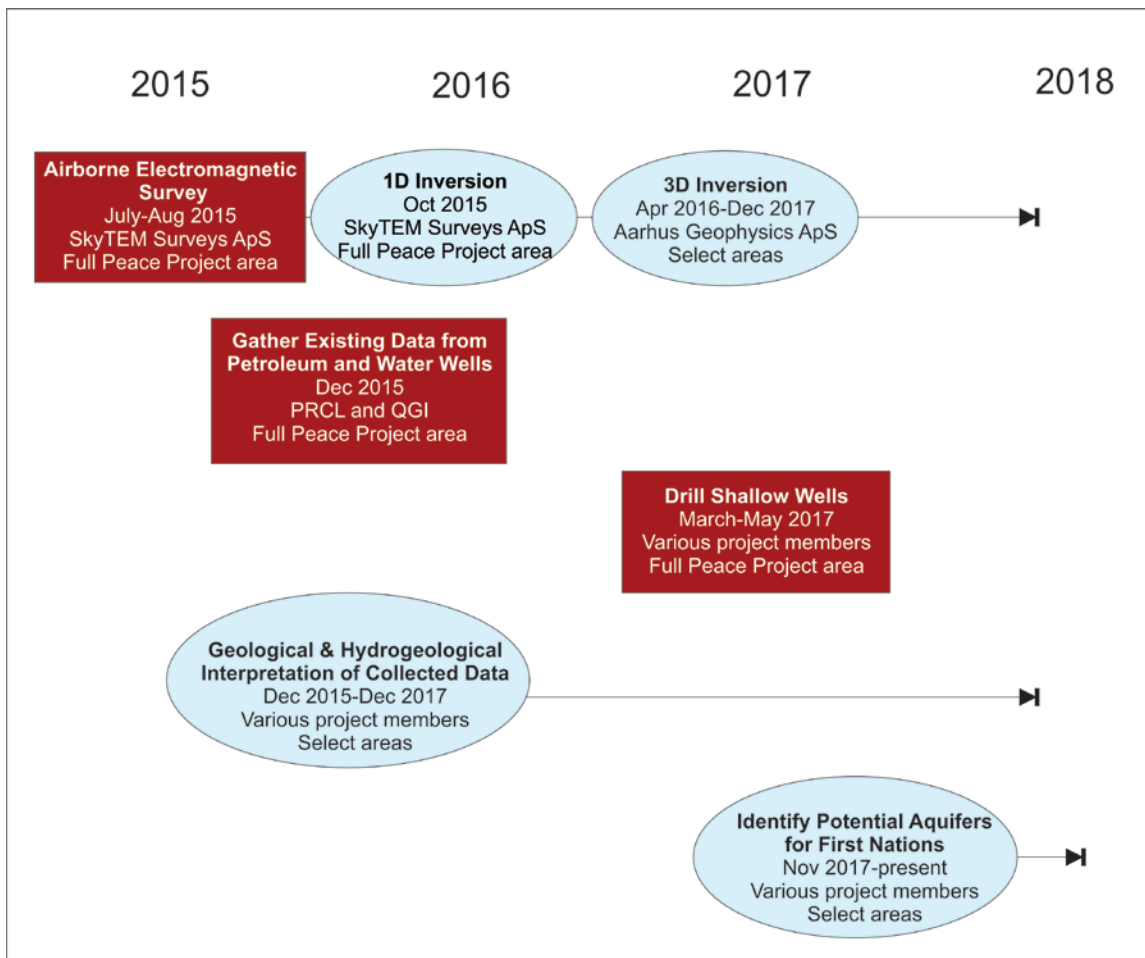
2015

2016

2017

2018

Airborne Electromagnetic Survey
July-Aug 2015
SkyTEM Surveys ApS
Full Peace Project area

1D Inversion
Oct 2015
SkyTEM Surveys ApS
Full Peace Project area

3D Inversion
Apr 2016-Dec 2017
Aarhus Geophysics ApS
Select areas

Gather Existing Data from Petroleum and Water Wells
Dec 2015
PRCL and QGI
Full Peace Project area

Drill Shallow Wells
March-May 2017
Various project members
Full Peace Project area

Geological & Hydrogeological Interpretation of Collected Data
Dec 2015-Dec 2017
Various project members
Select areas

Identify Potential Aquifers for First Nations
Nov 2017-present
Various project members
Select areas